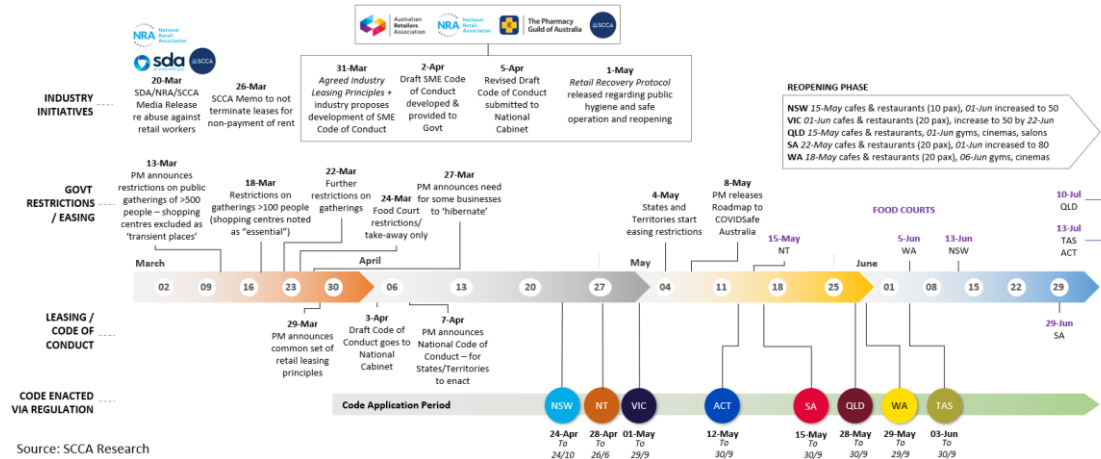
Australian Retailers Association
NRA National Retail Association
The Pharmacy Guild of Australia
SCCA

NRA National Retail Association
sda
SCCA

INDUSTRY INITIATIVES

20-Mar
SDA/NRA/SCCA Media Release re abuse against retail workers

26-Mar
SCCA Memo to not terminate leases for non-payment of rent

31-Mar
*Agreed Industry Leasing Principles* + industry proposes development of SME Code of Conduct

2-Apr
Draft SME Code of Conduct developed & provided to Govt

5-Apr
Revised Draft Code of Conduct submitted to National Cabinet

1-May
*Retail Recovery Protocol* released regarding public hygiene and safe operation and reopening

REOPENING PHASE
**NSW** *15-May* cafes & restaurants (10 pax), *01-Jun* increased to 50
**VIC** *01-Jun* cafes & restaurants (20 pax), increase to 50 by *22-Jun*
**QLD** *15-May* cafes & restaurants, *01-Jun* gyms, cinemas, salons
**SA** *22-May* cafes & restaurants (20 pax), *01-Jun* increased to 80
**WA** *18-May* cafes & restaurants (20 pax), *06-Jun* gyms, cinemas

GOVT RESTRICTIONS / EASING

13-Mar
PM announces restrictions on public gatherings of >500 people – shopping centres excluded as 'transient places'

18-Mar
Restrictions on gatherings >100 people (shopping centres noted as "essential")

22-Mar
Further restrictions on gatherings

24-Mar
Food Court restrictions/ take-away only

27-Mar
PM announces need for some businesses to 'hibernate'

4-May
States and Territories start easing restrictions

8-May
PM releases Roadmap to COVIDSafe Australia

FOOD COURTS
15-May NT
5-Jun WA
13-Jun NSW
10-Jul QLD
13-Jul TAS ACT
29-Jun SA

March April May June
02 09 16 23 30 06 13 20 27 04 11 18 25 01 08 15 22 29

LEASING / CODE OF CONDUCT

29-Mar
PM announces common set of retail leasing principles

3-Apr
Draft Code of Conduct goes to National Cabinet

7-Apr
PM announces National Code of Conduct – for States/Territories to enact

CODE ENACTED VIA REGULATION

Code Application Period

NSW 24-Apr *To 24/10*
NT 28-Apr *To 26/6*
VIC 01-May *To 29/9*
ACT 12-May *To 30/9*
SA 15-May *To 30/9*
QLD 28-May *To 30/9*
WA 29-May *To 29/9*
TAS 03-Jun *To 30/9*

Source: SCCA Research